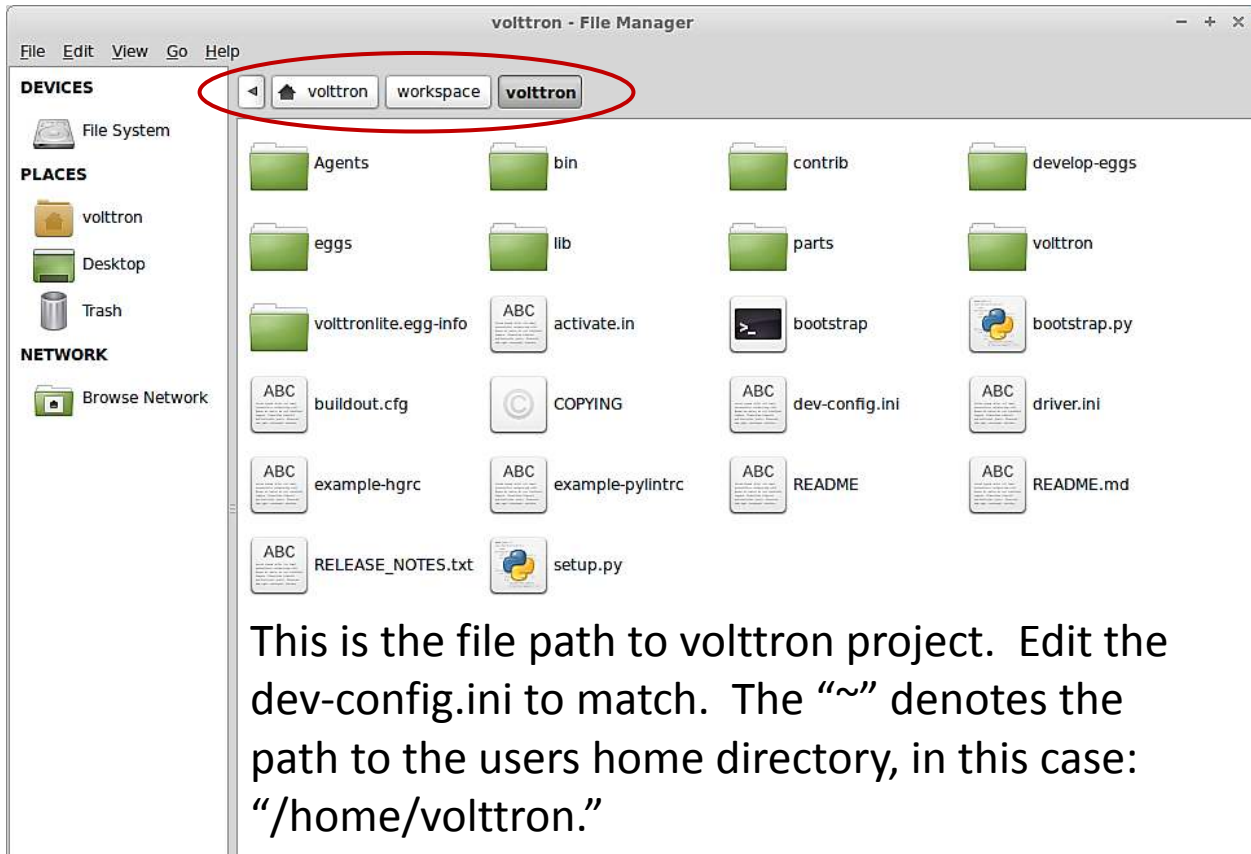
volttron - File Manager

File Edit View Go Help

DEVICES
File System
PLACES
volttron
Desktop
Trash
NETWORK
Browse Network

volttron workspace volttron

Agents
bin
contrib
develop-eggs
eggs
lib
parts
volttron
volttronlite.egg-info
ABC activate.in
bootstrap
bootstrap.py
ABC buildout.cfg
COPYING
ABC dev-config.ini
ABC driver.ini
ABC example-hgrc
ABC example-pylintrc
ABC README
ABC README.md
ABC RELEASE_NOTES.txt
setup.py

This is the file path to volttron project. Edit the dev-config.ini to match. The "~" denotes the path to the users home directory, in this case: "/home/volttron."